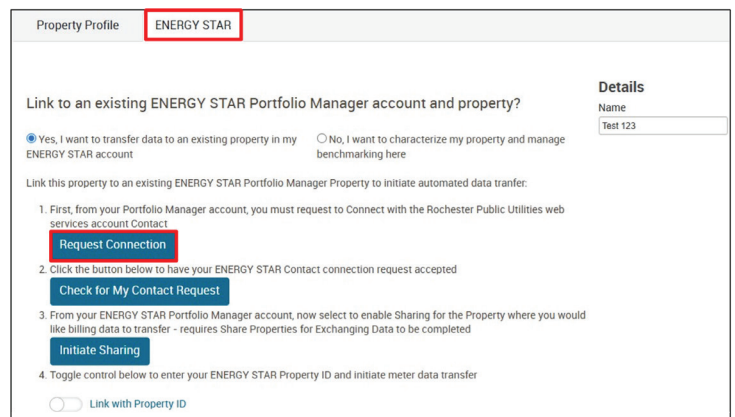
Property Profile ENERGY STAR

Link to an existing ENERGY STAR Portfolio Manager account and property?

Yes, I want to transfer data to an existing property in my ENERGY STAR account

No, I want to characterize my property and manage benchmarking here

Link this property to an existing ENERGY STAR Portfolio Manager Property to initiate automated data tranfer:

1. First, from your Portfolio Manager account, you must request to Connect with the Rochester Public Utilities web services account Contact

Request Connection

2. Click the button below to have your ENERGY STAR Contact connection request accepted

Check for My Contact Request

3. From your ENERGY STAR Portfolio Manager account, now select to enable Sharing for the Property where you would like billing data to transfer - requires Share Properties for Exchanging Data to be completed

Initiate Sharing

4. Toggle control below to enter your ENERGY STAR Property ID and initiate meter data transfer

Link with Property ID

Details
Name
Test 123